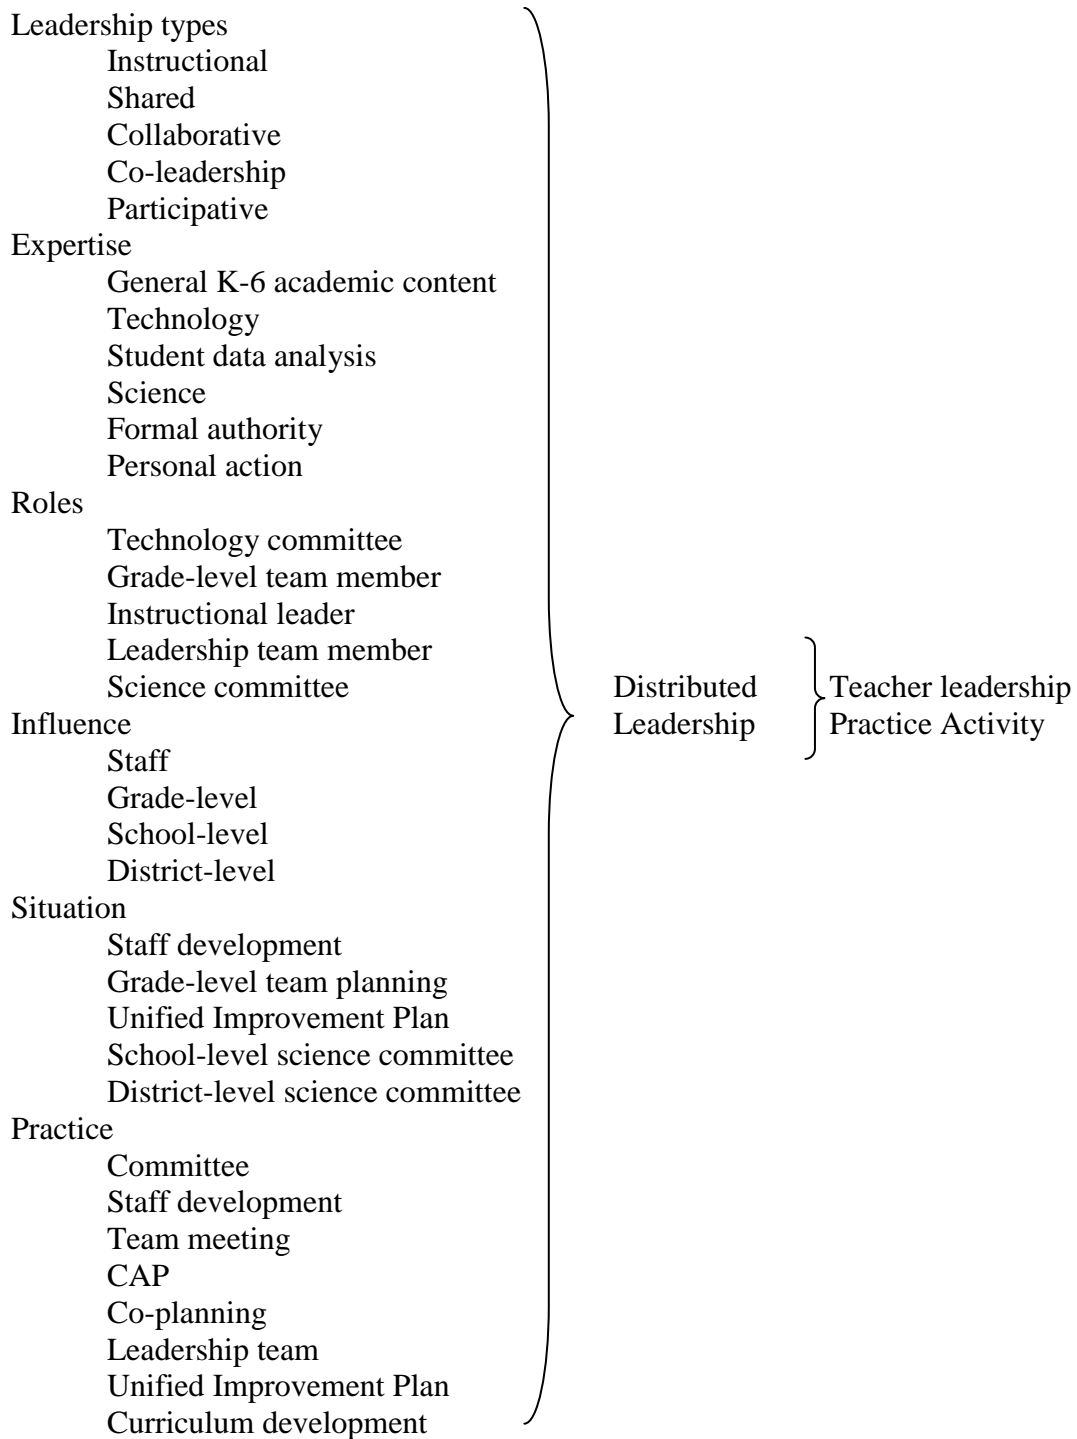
Leadership types
Instructional
Shared
Collaborative
Co-leadership
Participative
Expertise
General K-6 academic content
Technology
Student data analysis
Science
Formal authority
Personal action
Roles
Technology committee
Grade-level team member
Instructional leader
Leadership team member
Science committee
Influence
Staff
Grade-level
School-level
District-level
Situation
Staff development
Grade-level team planning
Unified Improvement Plan
School-level science committee
District-level science committee
Practice
Committee
Staff development
Team meeting
CAP
Co-planning
Leadership team
Unified Improvement Plan
Curriculum development

Distributed Leadership

Teacher leadership
Practice Activity